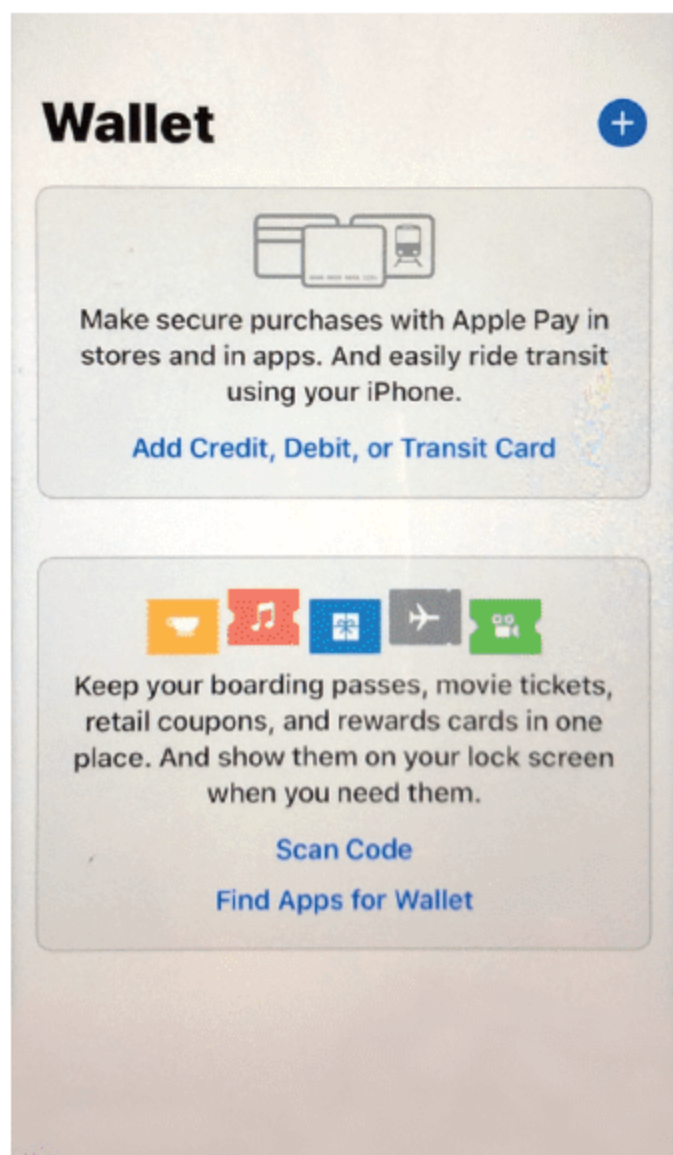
Wallet

Make secure purchases with Apple Pay in stores and in apps. And easily ride transit using your iPhone.

Add Credit, Debit, or Transit Card

Keep your boarding passes, movie tickets, retail coupons, and rewards cards in one place. And show them on your lock screen when you need them.

Scan Code

Find Apps for Wallet